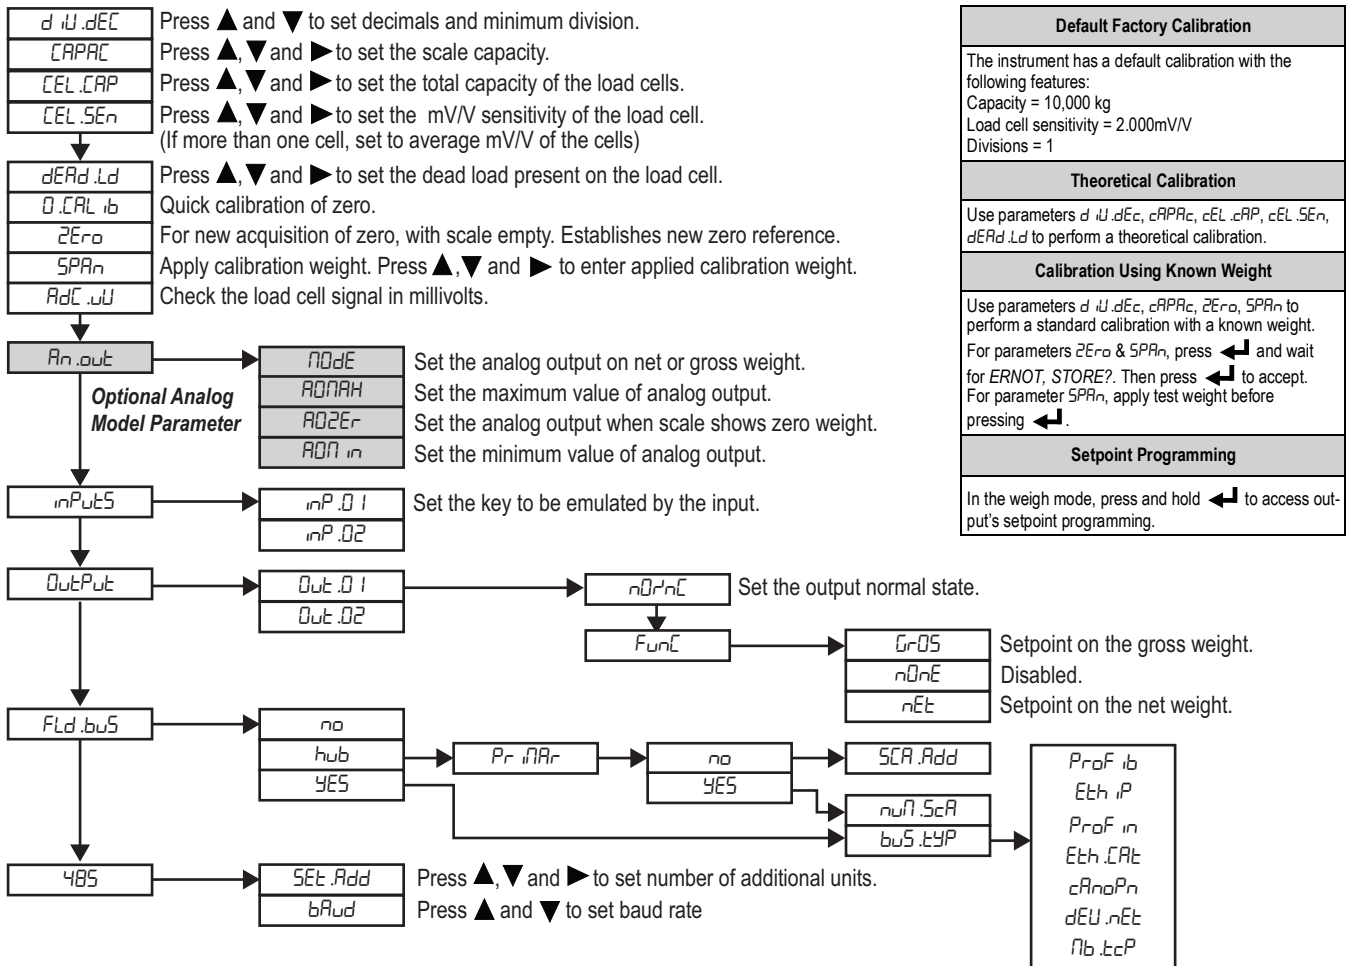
d iU.dEC Press ▲ and ▼ to set decimals and minimum division.
CAPAC Press ▲, ▼ and ► to set the scale capacity.
CEL.CAP Press ▲, ▼ and ► to set the total capacity of the load cells.
CEL.SEn Press ▲, ▼ and ► to set the mV/V sensitivity of the load cell. (If more than one cell, set to average mV/V of the cells)
dEAd.Ld Press ▲, ▼ and ► to set the dead load present on the load cell.
0.CAL ib Quick calibration of zero.
ZEro For new acquisition of zero, with scale empty. Establishes new zero reference.
SPAn Apply calibration weight. Press ▲, ▼ and ► to enter applied calibration weight.
AdC.uU Check the load cell signal in millivolts.

An.out
Optional Analog Model Parameter
MOdE Set the analog output on net or gross weight.
AOMAH Set the maximum value of analog output.
AOZEr Set the analog output when scale shows zero weight.
AOM in Set the minimum value of analog output.

inPutS
inP.01 Set the key to be emulated by the input.
inP.02

OutPut
Out.01
Out.02
nOrnC Set the output normal state.
FunC
GrOS Setpoint on the gross weight.
nOnE Disabled.
nEt Setpoint on the net weight.

FLd.buS
no
hub
YES
Pr iMAr
no
YES
SCA.Add
nuM.ScA
buS.tYP
ProF ib
Eth iP
ProF in
Eth.CAt
cAnoPn
dEU.nEt
Mb.tcP

485
SEt.Add Press ▲, ▼ and ► to set number of additional units.
bAud Press ▲ and ▼ to set baud rate

Default Factory Calibration
The instrument has a default calibration with the following features:
Capacity = 10,000 kg
Load cell sensitivity = 2.000mV/V
Divisions = 1

Theoretical Calibration
Use parameters d iU.dEc, cAPAc, cEL.cAP, cEL.SEn, dEAd.Ld to perform a theoretical calibration.

Calibration Using Known Weight
Use parameters d iU.dEc, cAPAc, ZEro, SPAn to perform a standard calibration with a known weight.
For parameters ZEro & SPAn, press ↵ and wait for ERNOT, STORE?. Then press ↵ to accept.
For parameter SPAn, apply test weight before pressing ↵.

Setpoint Programming
In the weigh mode, press and hold ↵ to access output's setpoint programming.